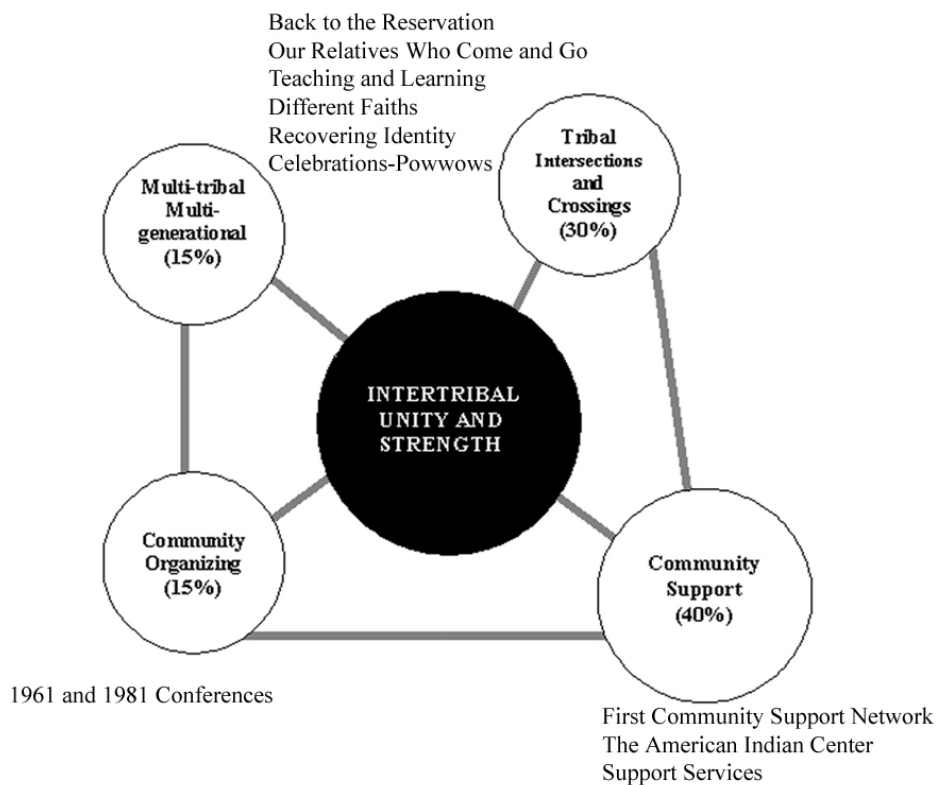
Back to the Reservation
Our Relatives Who Come and Go
Teaching and Learning
Different Faiths
Recovering Identity
Celebrations-Powwows

Multi-tribal Multi-generational (15%)

Tribal Intersections and Crossings (30%)

INTERTRIBAL UNITY AND STRENGTH

Community Organizing (15%)

Community Support (40%)

1961 and 1981 Conferences

First Community Support Network
The American Indian Center
Support Services